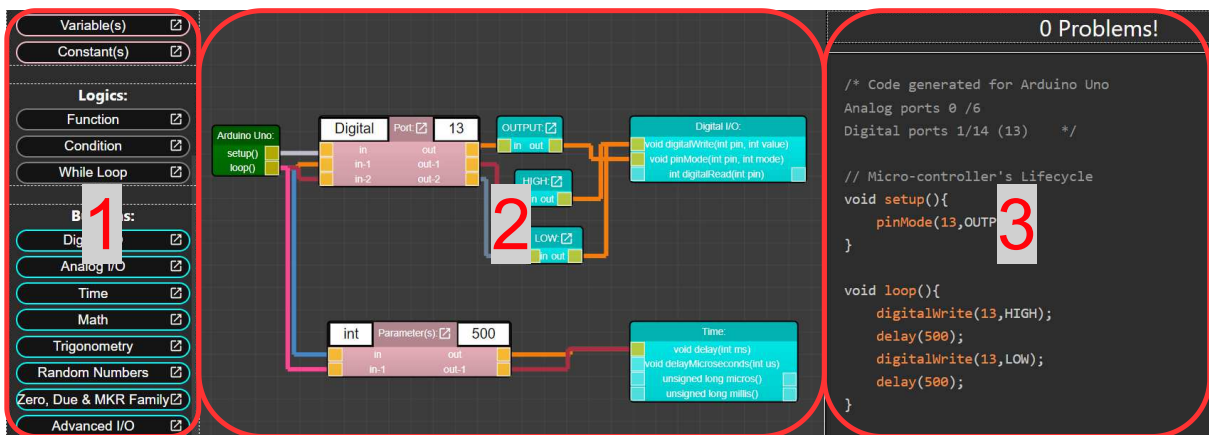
Variable(s)
Constant(s)

Logics:
Function
Condition
While Loop

B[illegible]s:
Dig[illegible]
Analog I/O
Time
Math
Trigonometry
Random Numbers
Zero, Due & MKR Family
Advanced I/O

1

Arduino Uno:
setup()
loop()

Digital
Port:
13
in
in-1
in-2
out
out-1
out-2

OUTPUT:
in
out

HIGH:
in out

LOW:
in out

2

Digital I/O:
void digitalWrite(int pin, int value)
void pinMode(int pin, int mode)
int digitalRead(int pin)

int
Parameter(s):
500
in
in-1
out
out-1

Time:
void delay(int ms)
void delayMicroseconds(int us)
unsigned long micros()
unsigned long millis()

0 Problems!

/* Code generated for Arduino Uno
Analog ports 0 /6
Digital ports 1/14 (13) */

// Micro-controller's Lifecycle
void setup(){
pinMode(13,OUTP
}

3

void loop(){
digitalWrite(13,HIGH);
delay(500);
digitalWrite(13,LOW);
delay(500);
}